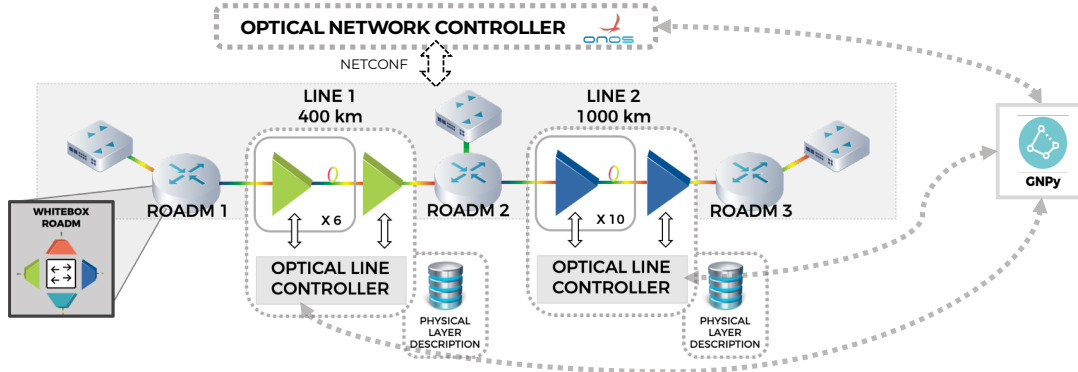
OPTICAL NETWORK CONTROLLER

onos

NETCONF

LINE 1
400 km

LINE 2
1000 km

X 6

X 10

ROADM 1

ROADM 2

ROADM 3

WHITEBOX ROADM

OPTICAL LINE CONTROLLER

OPTICAL LINE CONTROLLER

PHYSICAL LAYER DESCRIPTION

PHYSICAL LAYER DESCRIPTION

GNPy